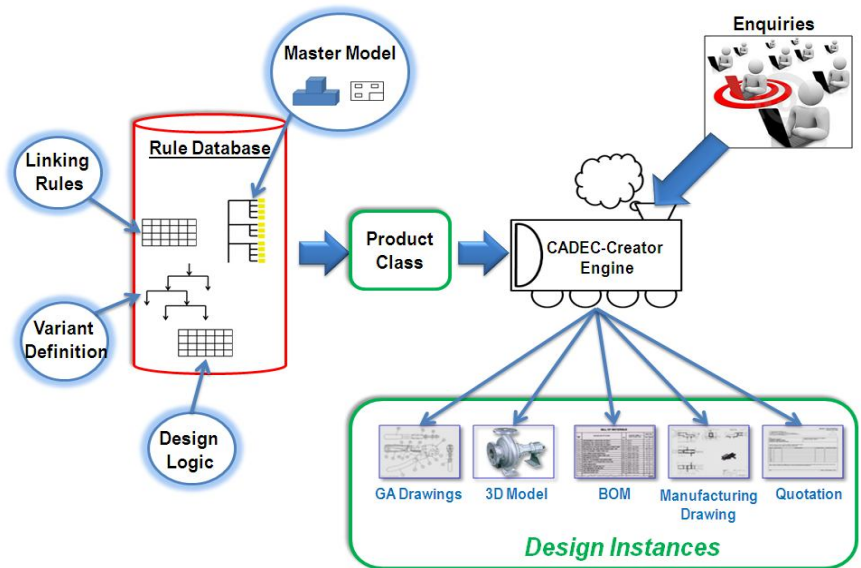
Master Model

Enquiries

Linking Rules

Rule Database

Product Class

CADEC-Creator Engine

Variant Definition

Design Logic

GA Drawings

3D Model

BOM

Manufacturing Drawing

Quotation

Design Instances